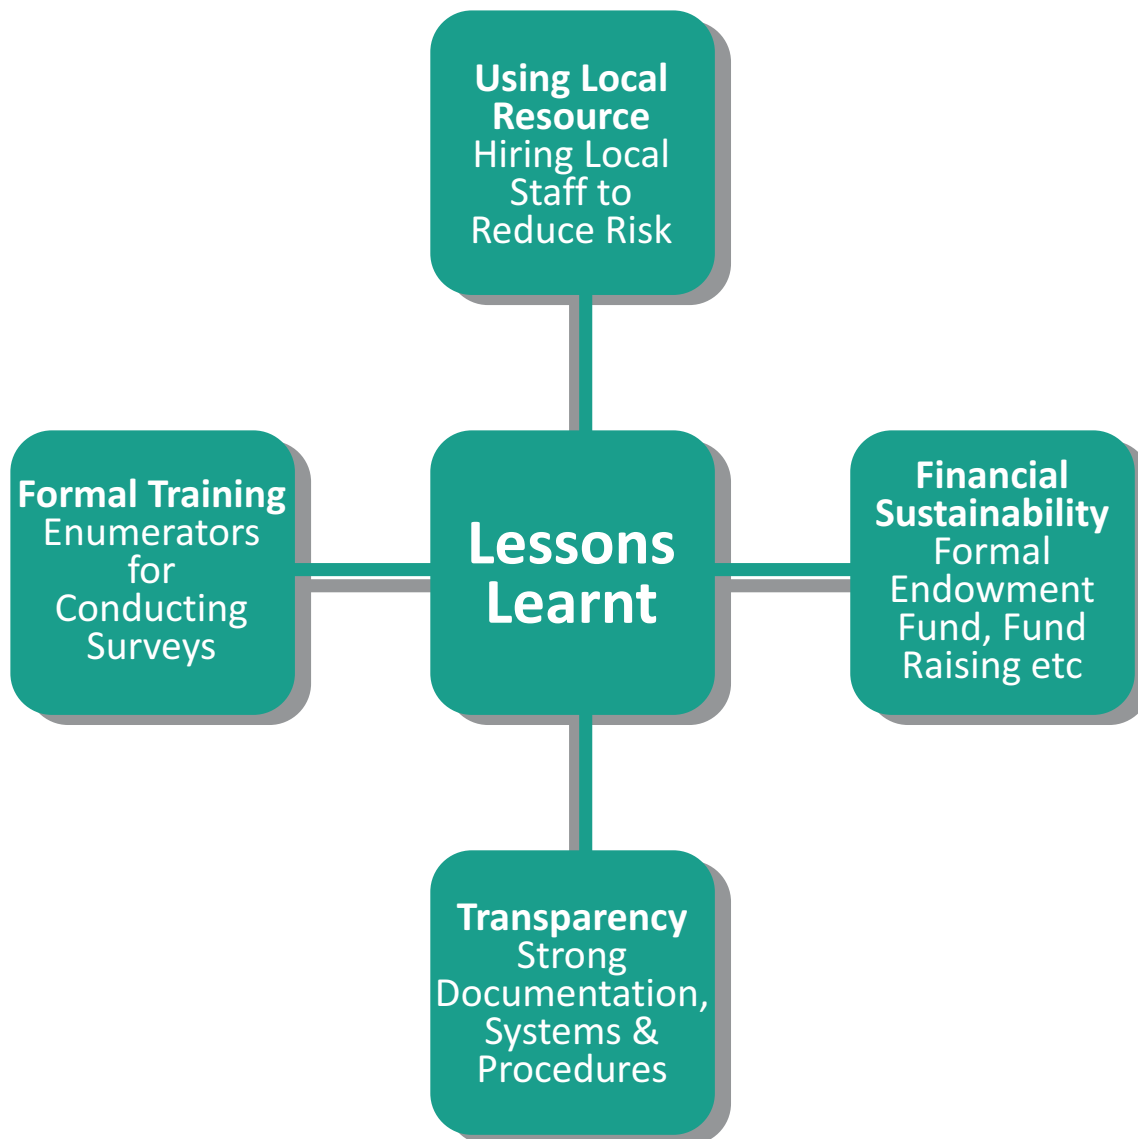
Using Local Resource
Hiring Local Staff to Reduce Risk

Formal Training
Enumerators for Conducting Surveys

Lessons Learnt

Financial Sustainability
Formal Endowment Fund, Fund Raising etc

Transparency
Strong Documentation, Systems & Procedures